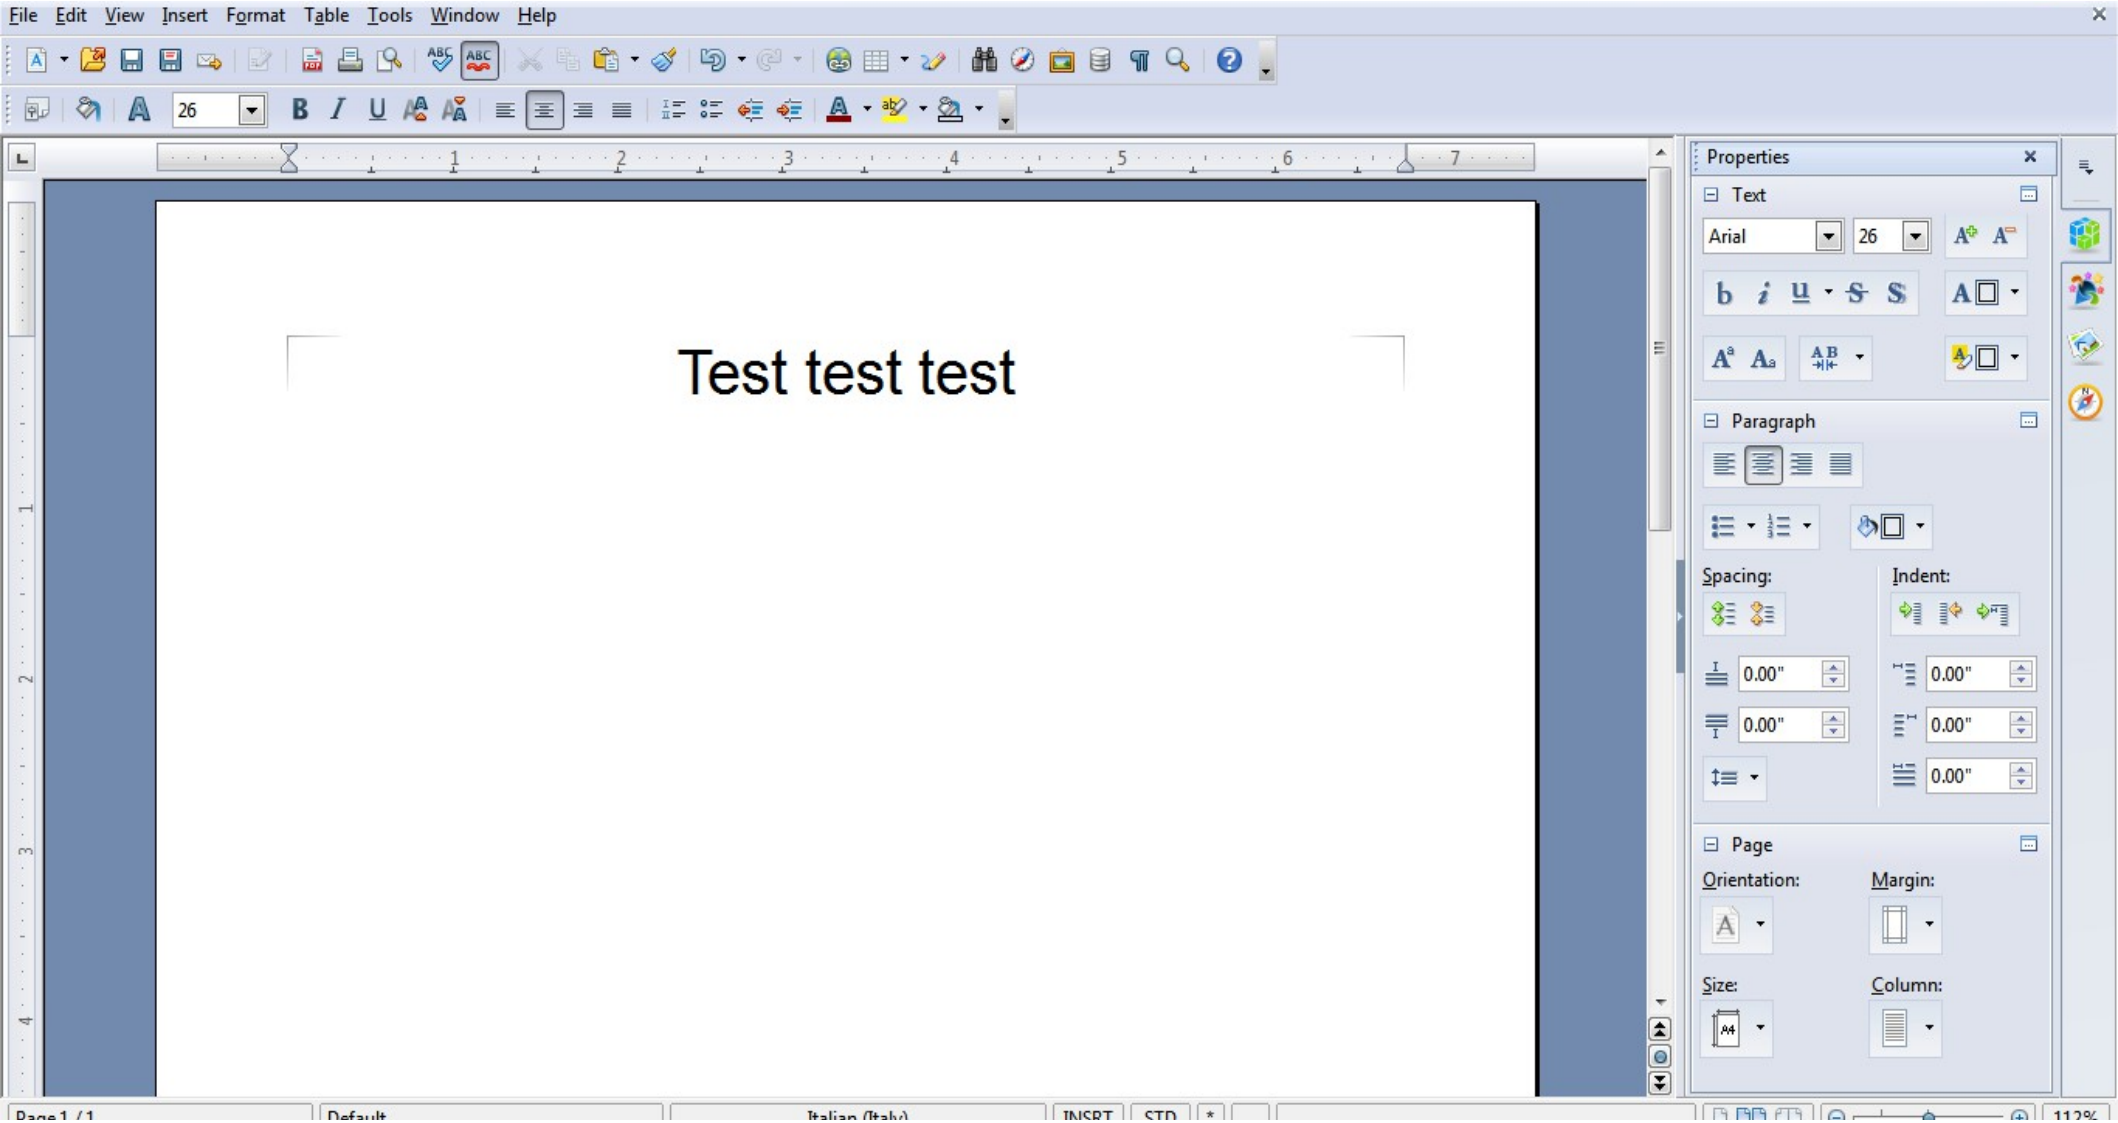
File Edit View Insert Format Table Tools Window Help

26

1 2 3 4 5 6 7

Test test test

Properties

Text

Arial 26

Paragraph

Spacing:

Indent:

0.00"

0.00"

0.00"

0.00"

0.00"

Page

Orientation:

Margin:

Size:

Column:

Page 1 / 1 Default Italian (Italy) INSRT STD * 112%